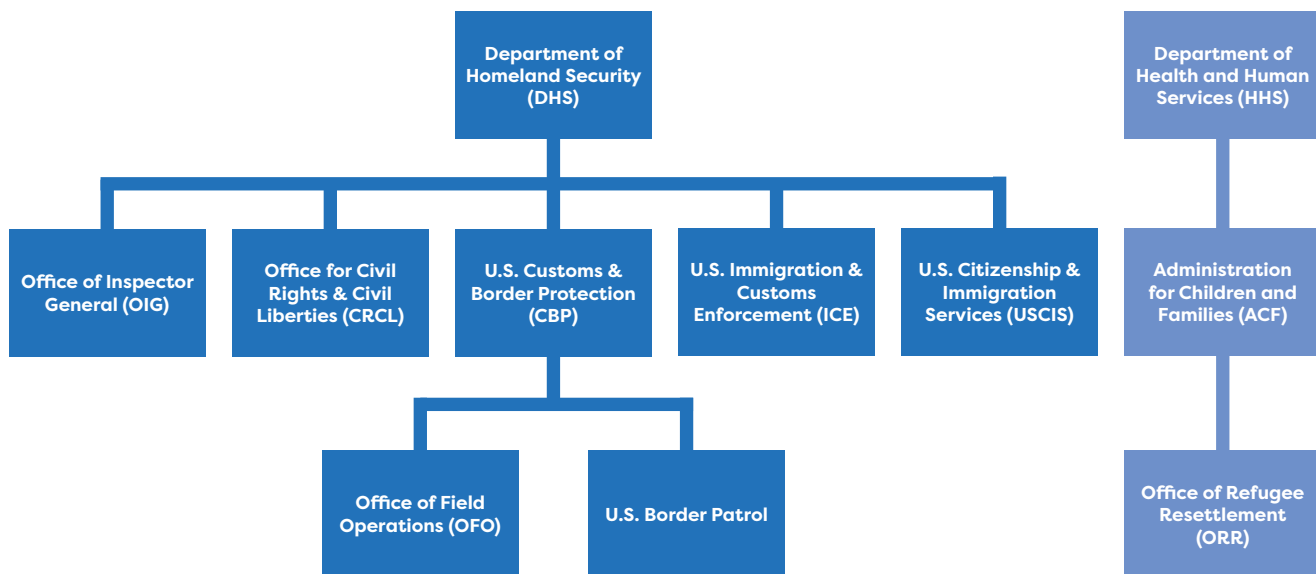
Department of Homeland Security (DHS)

Office of Inspector General (OIG)

Office for Civil Rights & Civil Liberties (CRCL)

U.S. Customs & Border Protection (CBP)

U.S. Immigration & Customs Enforcement (ICE)

U.S. Citizenship & Immigration Services (USCIS)

Office of Field Operations (OFO)

U.S. Border Patrol

Department of Health and Human Services (HHS)

Administration for Children and Families (ACF)

Office of Refugee Resettlement (ORR)